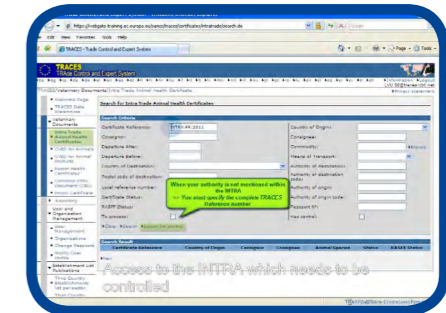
https://webgate.training.ec.europa.eu/sanco/traces/certificates/intratrade/search.do

Edit View Favorites Tools Help

TRACES - Trade Control and Expert System

Page Tools

TRACES
TRAde Control and Expert System

Information Logout

Veterinary Documents > Intra Trade Animal Health Certificate

Welcome Page
TRACES Data Statement
Veterinary Documents
Intra Trade Animal Health Certificates
CVED for Animals
CVED for Animal Products
Import Health Certificate
Commercial Document (CD)
Export Certificate
Laboratory
User and Organization Management
User Management
Organisations
Change Password
Notify User
Establishment List Publications
Third Country Establishments List publication
Third Country

Search for Intra Trade Animal Health Certificates

Search Criteria

Certificate Reference: INTRA.XX.2011
Consignor:
Departure after:
Departure before:
Country of Destination:
Postal code of destination:
Local reference number:
Certificate Status:
RASFF Status:
To process:

Country of Origin:
Consignee:
Commodity:
Means of Transport:
Authority of dispatch:
Authority of destination (LVU):
Authority of origin:
Authority of origin (LVU):
Passport ID:
Has control:

When your authority is not mentioned within the INTRA
=> You must specify the complete TRACES reference number

Clear Search Advanced Search

Search Result

Certificate Reference Country of Origin Consignee Commodity Animal Species Status RASFF Status

New

Access to the INTRA which needs to be controlled